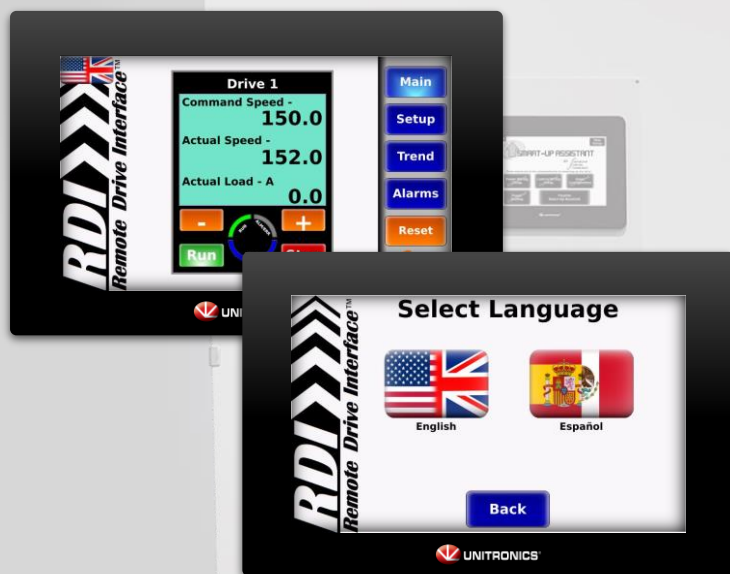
RDI Remote Drive Interface™

Drive 1
Command Speed -
150.0
Actual Speed -
152.0
Actual Load - A
0.0

-
+
Run
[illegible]

Main
Setup
Trend
Alarms
Reset

UNI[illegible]

SMART-UP ASSISTANT

RDI Remote Drive Interface™

Select Language

English
Español

Back

UNITRONICS